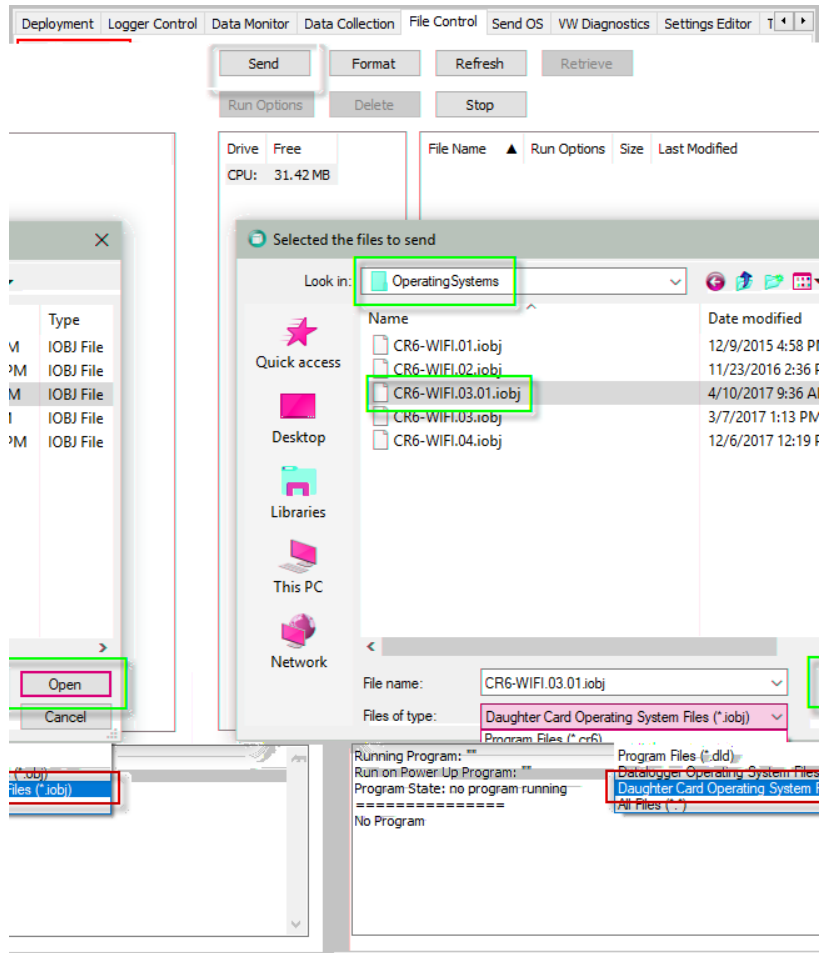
Deployment | Logger Control | Data Monitor | Data Collection | File Control | Send OS | VW Diagnostics | Settings Editor | T

Send
Format
Refresh
Retrieve
Run Options
Delete
Stop

| Drive | Free |
|---|---|
| CPU: | 31.42 MB |

File Name ▲ Run Options Size Last Modified

Type
M IOBJ File
PM IOBJ File
M IOBJ File
M IOBJ File
PM IOBJ File

Open
Cancel

(*.iobj)
Files (*.iobj)

Selected the files to send

Look in: OperatingSystems

Quick access
Desktop
Libraries
This PC
Network

| Name | Date modified |
|---|---|
| CR6-WIFI.01.iobj | 12/9/2015 4:58 PM |
| CR6-WIFI.02.iobj | 11/23/2016 2:36 P |
| CR6-WIFI.03.01.iobj | 4/10/2017 9:36 AI |
| CR6-WIFI.03.iobj | 3/7/2017 1:13 PM |
| CR6-WIFI.04.iobj | 12/6/2017 12:19 P |

File name: CR6-WIFI.03.01.iobj
Files of type: Daughter Card Operating System Files (*.iobj)

Program Files (*.cr6)
Program Files (*.dld)
Datalogger Operating System Files
Daughter Card Operating System F
All Files (*.*)

Running Program: ""
Run on Power Up Program: ""
Program State: no program running
==============
No Program